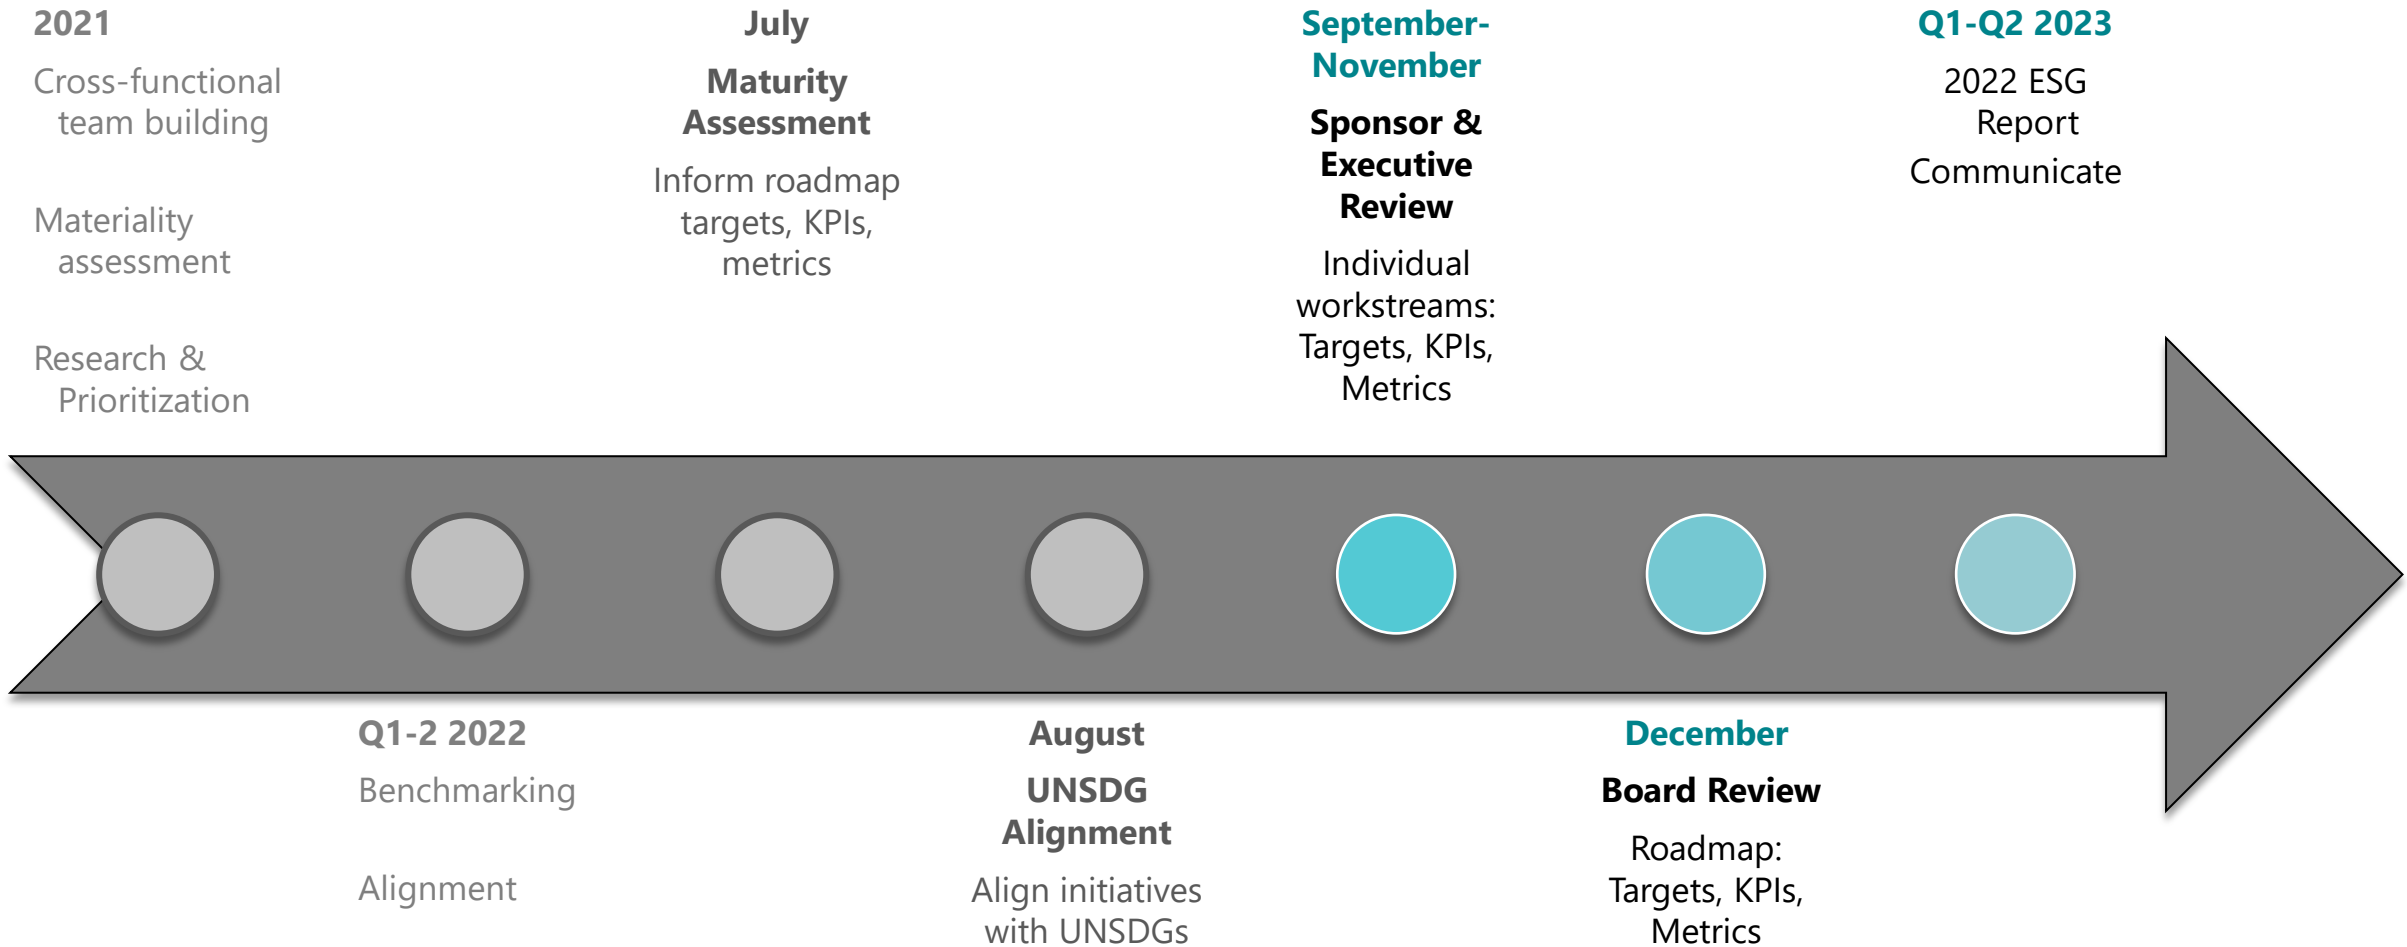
2021

Cross-functional team building

Materiality assessment

Research & Prioritization

July

Maturity Assessment

Inform roadmap targets, KPIs, metrics

September-November

Sponsor & Executive Review

Individual workstreams: Targets, KPIs, Metrics

Q1-Q2 2023

2022 ESG Report

Communicate

Q1-2 2022

Benchmarking

Alignment

August

UNSDG Alignment

Align initiatives with UNSDGs

December

Board Review

Roadmap: Targets, KPIs, Metrics